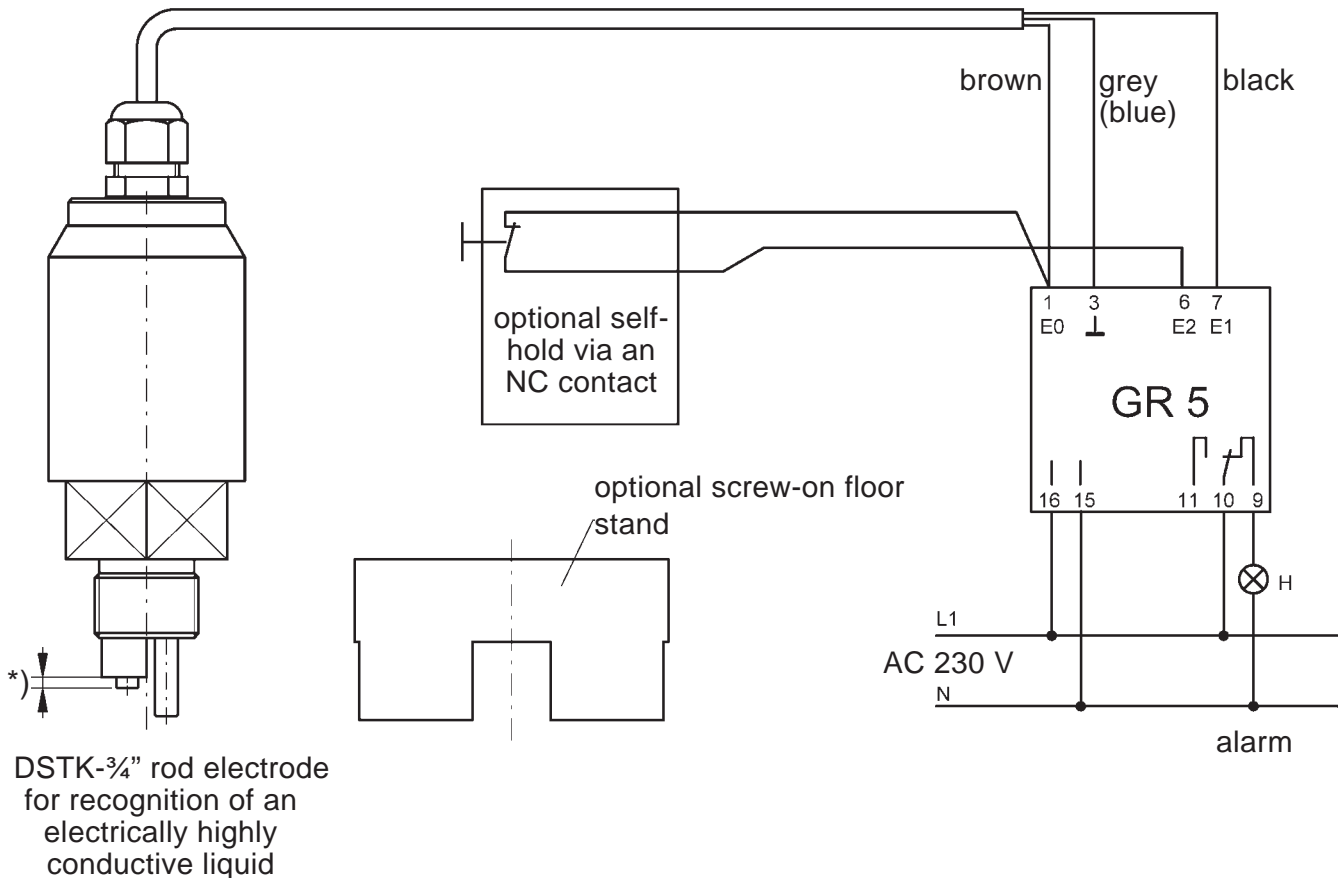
brown

grey (blue)

black

optional self-hold via an NC contact

1 E0

3 $\perp$

6 E2

7 E1

GR 5

16

15

11

10

9

optional screw-on floor stand

H

L1

AC 230 V

N

alarm

*)

DSTK-¾" rod electrode for recognition of an electrically highly conductive liquid